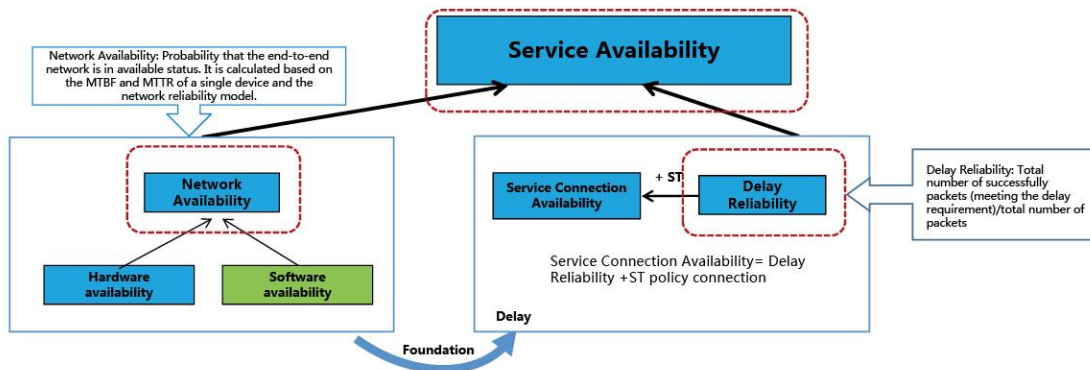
Service Availability

Network Availability: Probability that the end-to-end network is in available status. It is calculated based on the MTBF and MTTR of a single device and the network reliability model.

Network Availability

Hardware availability

Software availability

+ ST

Service Connection Availability

Delay Reliability

Delay Reliability: Total number of successfully packets (meeting the delay requirement)/total number of packets

Service Connection Availability= Delay Reliability +ST policy connection

Delay

Foundation